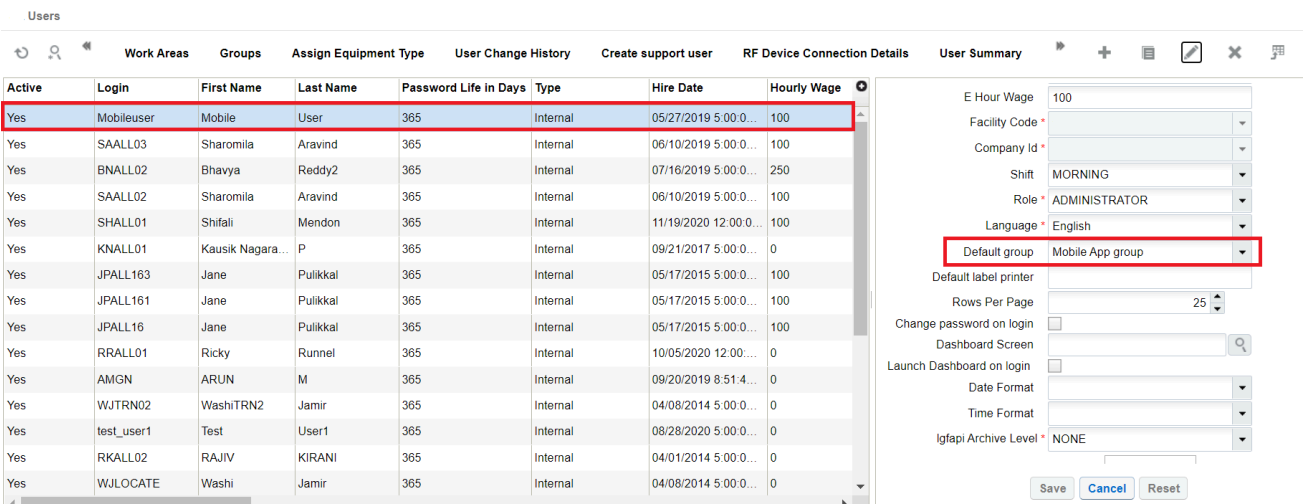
Users

Work Areas Groups Assign Equipment Type User Change History Create support user RF Device Connection Details User Summary

| Active | Login | First Name | Last Name | Password Life in Days | Type | Hire Date | Hourly Wage |
|---|---|---|---|---|---|---|---|
| Yes | Mobileuser | Mobile | User | 365 | Internal | 05/27/2019 5:00:0... | 100 |
| Yes | SAALL03 | Sharomila | Aravind | 365 | Internal | 06/10/2019 5:00:0... | 100 |
| Yes | BNALL02 | Bhavya | Reddy2 | 365 | Internal | 07/16/2019 5:00:0... | 250 |
| Yes | SAALL02 | Sharomila | Aravind | 365 | Internal | 06/10/2019 5:00:0... | 100 |
| Yes | SHALL01 | Shifali | Mendon | 365 | Internal | 11/19/2020 12:00:0... | 100 |
| Yes | KNALL01 | Kausik Nagara... | P | 365 | Internal | 09/21/2017 5:00:0... | 0 |
| Yes | JPALL163 | Jane | Pulikkal | 365 | Internal | 05/17/2015 5:00:0... | 100 |
| Yes | JPALL161 | Jane | Pulikkal | 365 | Internal | 05/17/2015 5:00:0... | 100 |
| Yes | JPALL16 | Jane | Pulikkal | 365 | Internal | 05/17/2015 5:00:0... | 100 |
| Yes | RRALL01 | Ricky | Runnel | 365 | Internal | 10/05/2020 12:00:... | 0 |
| Yes | AMGN | ARUN | M | 365 | Internal | 09/20/2019 8:51:4... | 0 |
| Yes | WJTRN02 | WashiTRN2 | Jamir | 365 | Internal | 04/08/2014 5:00:0... | 0 |
| Yes | test_user1 | Test | User1 | 365 | Internal | 08/28/2020 5:00:0... | 0 |
| Yes | RKALL02 | RAJIV | KIRANI | 365 | Internal | 04/01/2014 5:00:0... | 0 |
| Yes | WJLOCATE | Washi | Jamir | 365 | Internal | 04/08/2014 5:00:0... | 0 |

E Hour Wage 100
Facility Code *
Company Id *
Shift MORNING
Role * ADMINISTRATOR
Language * English
Default group Mobile App group
Default label printer
Rows Per Page 25
Change password on login
Dashboard Screen
Launch Dashboard on login
Date Format
Time Format
Igfapi Archive Level * NONE

Save Cancel Reset